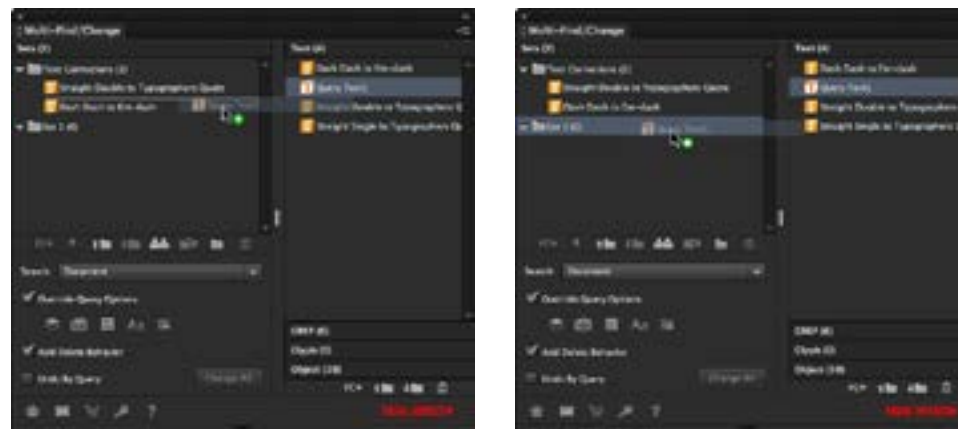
Multi-Find/Change
Sets (3)
Text (4)
Text Corrections (2)
Dash Dash to En-dash
Straight Double to Typographers Quote
Query Text
Short Dash to En-dash
Straight Double to Typographers Q
Straight Single to Typographers Qu
Set 1 (4)
Search: Document
Override Query Options
Add Delete Behavior
Undo By Query
Change All
GREP (4)
Glyph (0)
Object (18)

Multi-Find/Change
Sets (3)
Text (4)
Text Corrections (2)
Dash Dash to En-dash
Straight Double to Typographers Quote
Query Text
Short Dash to En-dash
Straight Double to Typographers
Straight Single to Typographers
Set 1 (4)
Search: Document
Override Query Options
Add Delete Behavior
Undo By Query
Change All
GREP (4)
Glyph (0)
Object (18)